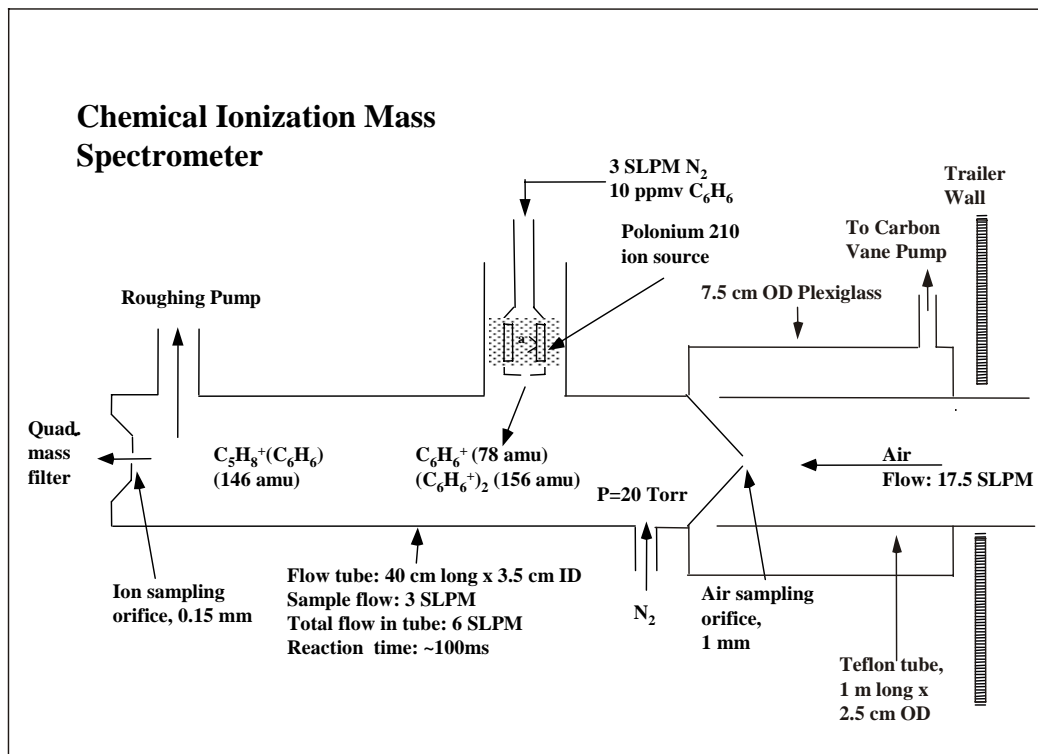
Chemical Ionization Mass Spectrometer

3 SLPM $N_2$
10 ppmv $C_6H_6$

Trailer Wall

Polonium 210 ion source

To Carbon Vane Pump

Roughing Pump

7.5 cm OD Plexiglass

a

Quad. mass filter

$C_5H_8^+(C_6H_6)$
(146 amu)

$C_6H_6^+$ (78 amu)
$(C_6H_6^+)_2$ (156 amu)

Air
Flow: 17.5 SLPM

P=20 Torr

Ion sampling orifice, 0.15 mm

Flow tube: 40 cm long x 3.5 cm ID
Sample flow: 3 SLPM
Total flow in tube: 6 SLPM
Reaction time: ~100ms

$N_2$

Air sampling orifice, 1 mm

Teflon tube, 1 m long x 2.5 cm OD